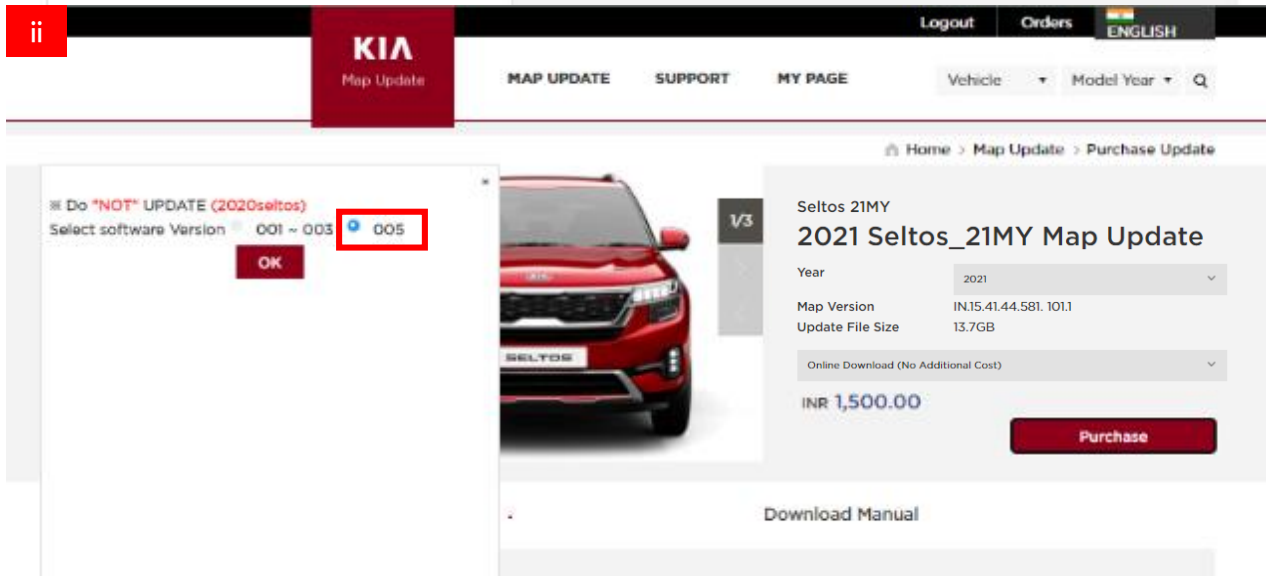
ii

Logout Orders ENGLISH

KIA
Map Update

MAP UPDATE SUPPORT MY PAGE

Vehicle ▾ Model Year ▾

Home > Map Update > Purchase Update

※ Do "NOT" UPDATE (2020seltos)
Select software Version 001 ~ 003 005
OK

1/3

SELTOS

Seltos 21MY
2021 Seltos_21MY Map Update

Year 2021
Map Version IN.15.41.44.581. 101.1
Update File Size 13.7GB

Online Download (No Additional Cost)

INR 1,500.00

Purchase

Download Manual